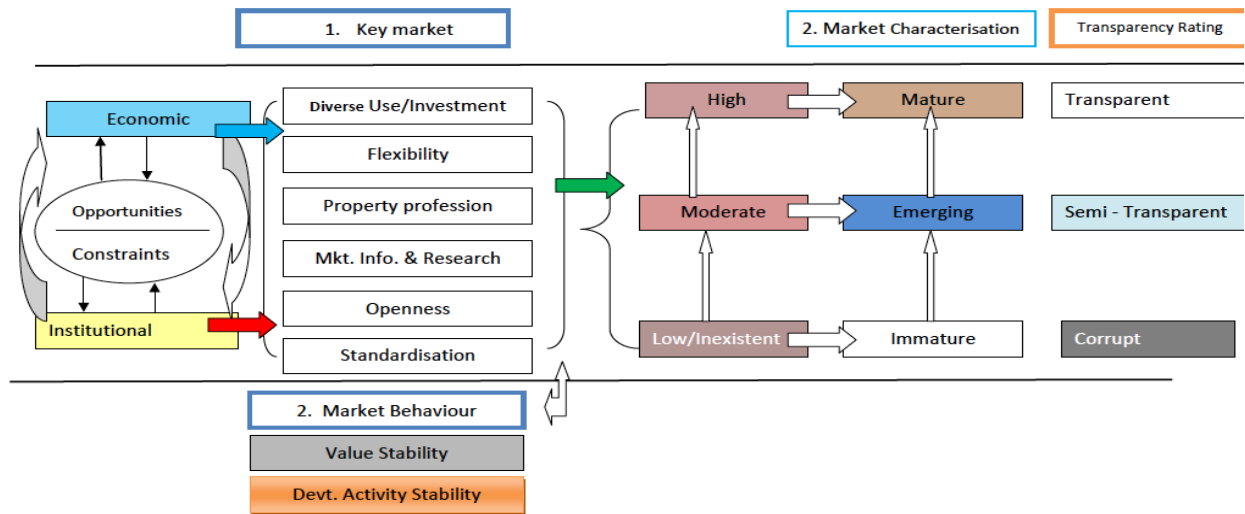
1. Key market

2. Market Characterisation

Transparency Rating

Economic

Opportunities

Constraints

Institutional

Diverse Use/Investment

Flexibility

Property profession

Mkt. Info. & Research

Openness

Standardisation

High

Mature

Transparent

Moderate

Emerging

Semi - Transparent

Low/Inexistent

Immature

Corrupt

2. Market Behaviour

Value Stability

Devt. Activity Stability